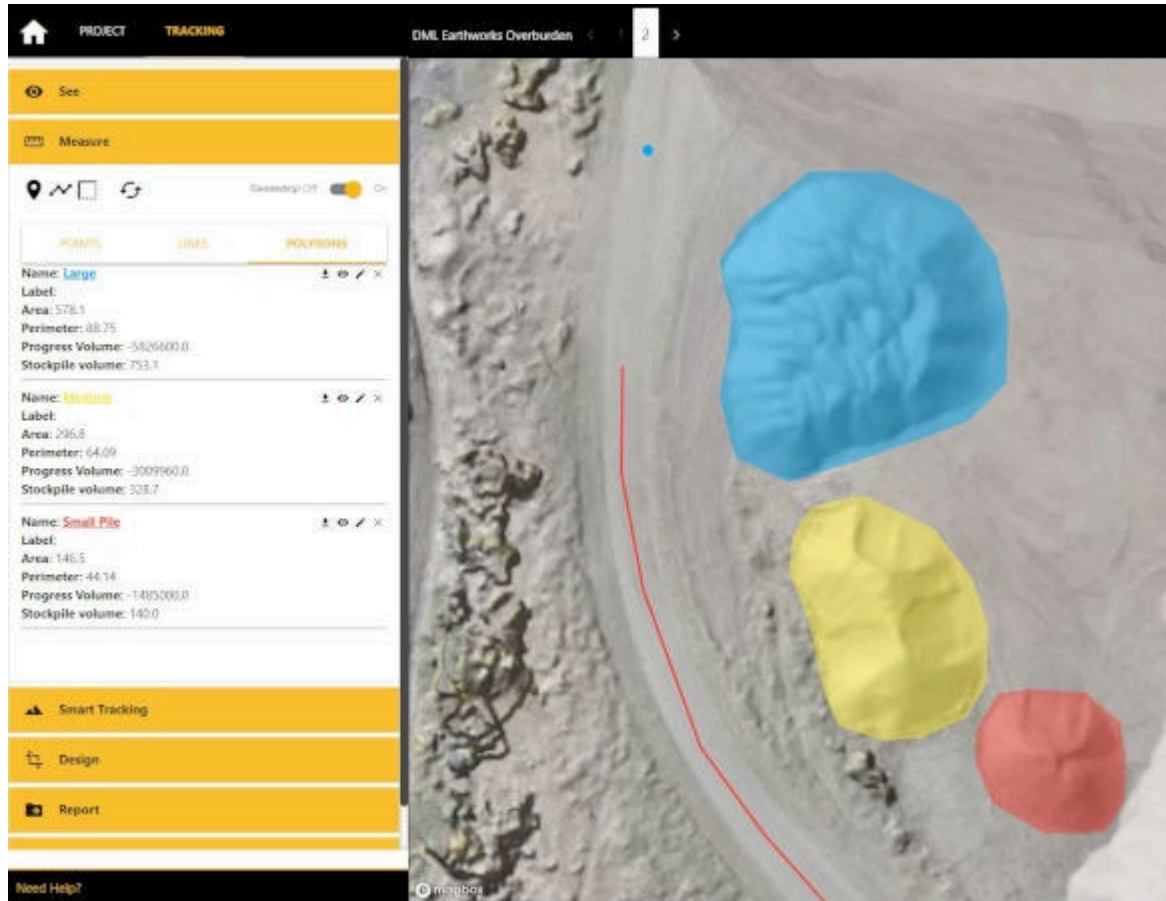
PROJECT TRACKING

DML Earthworks Overburden < 1 2 >

See

Measure

Geometry Off On

POINTS LINES POLYGONS

Name: Large
Label:
Area: 578.1
Perimeter: 88.75
Progress Volume: -5826600.0
Stockpile volume: 753.1

Name: Medium
Label:
Area: 296.8
Perimeter: 64.09
Progress Volume: -3009960.0
Stockpile volume: 328.7

Name: Small Pile
Label:
Area: 146.5
Perimeter: 44.14
Progress Volume: -1485000.0
Stockpile volume: 140.0

Smart Tracking

Design

Report

Need Help?

mapbox